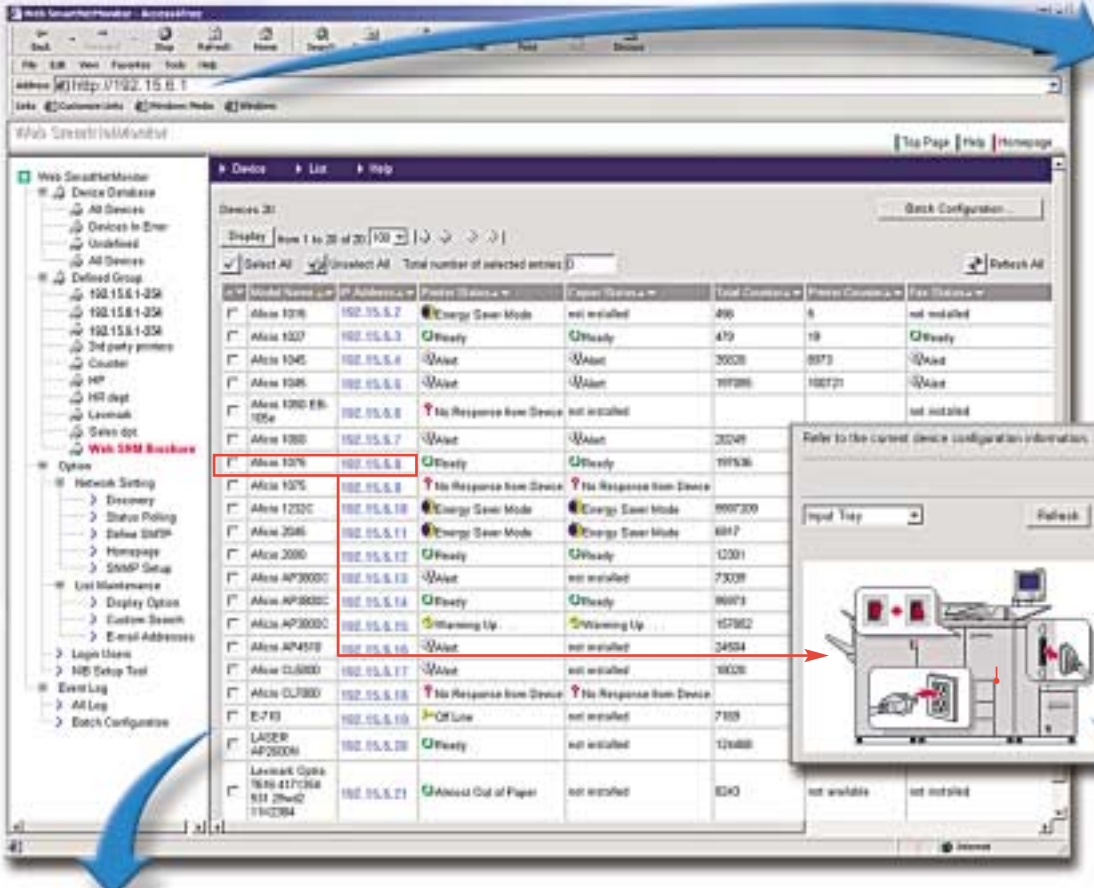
Web SmartNetMonitor - AccessArray

Back Forward Stop Refresh Home Search Print Discuss

File Edit View Favorites Tools Help

Address http://192.15.6.1

Links Customize Links Windows Media Windows

Web SmartNetMonitor

Top Page | Help | Homepage

Web SmartNetMonitor
Device Database
All Devices
Devices In Error
Undefined
All Devices
Defined Group
192.15.6.1-254
192.15.6.1-254
192.15.6.1-254
3rd party printers
Counter
HP
HR dept
Lexmark
Sales dpt
Web SNM Brochure
Option
Network Setting
Discovery
Status Polling
Define SNMP
Homepage
SNMP Setup
List Maintenance
Display Option
Custom Search
E-mail Addresses
Login Users
NIB Setup Tool
Event Log
All Log
Batch Configuration

Device List Help

Devices 20

Batch Configuration...

Display Item 1 to 20 of 20 100

Select All Unselect All Total number of selected entries 0

Refresh All

| | Model Name | IP Address | Printer Status | Copier Status | Total Counter | Printer Counter | Fax Status |
|---|---|---|---|---|---|---|---|
| | Aficio 1015 | 192.15.6.2 | Energy Saver Mode | not installed | 496 | 6 | not installed |
| | Aficio 1027 | 192.15.6.3 | Ready | Ready | 479 | 18 | Ready |
| | Aficio 1045 | 192.15.6.4 | Alert | Alert | 20028 | 8973 | Alert |
| | Aficio 1045 | 192.15.6.5 | Alert | Alert | 107285 | 100721 | Alert |
| | Aficio 1050 EB-105e | 192.15.6.6 | No Response from Device | not installed | | | not installed |
| | Aficio 1060 | 192.15.6.7 | Alert | Alert | 20249 | | |
| | Aficio 1075 | 192.15.6.8 | Ready | Ready | 197636 | | |
| | Aficio 1075 | 192.15.6.9 | No Response from Device | No Response from Device | | | |
| | Aficio 1232C | 192.15.6.10 | Energy Saver Mode | Energy Saver Mode | 8887209 | | |
| | Aficio 2045 | 192.15.6.11 | Energy Saver Mode | Energy Saver Mode | 6917 | | |
| | Aficio 2060 | 192.15.6.12 | Ready | Ready | 12001 | | |
| | Aficio AP3800C | 192.15.6.13 | Alert | not installed | 73039 | | |
| | Aficio AP3800C | 192.15.6.14 | Ready | Ready | 86973 | | |
| | Aficio AP3800C | 192.15.6.15 | Warming Up | Warming Up | 157862 | | |
| | Aficio AP4510 | 192.15.6.16 | Alert | not installed | 24504 | | |
| | Aficio CL5000 | 192.15.6.17 | Alert | not installed | 18026 | | |
| | Aficio CL7000 | 192.15.6.18 | No Response from Device | No Response from Device | | | |
| | E-710 | 192.15.6.19 | Off Line | not installed | 7109 | | |
| | LASER AP2600N | 192.15.6.20 | Ready | not installed | 124488 | | |
| | Lexmark Optra T616 4171354 631 29wd2 11V2384 | 192.15.6.21 | Almost Out of Paper | not installed | 8240 | not available | not installed |

Refer to the current device configuration information.

Input Tray

Refresh

Internet